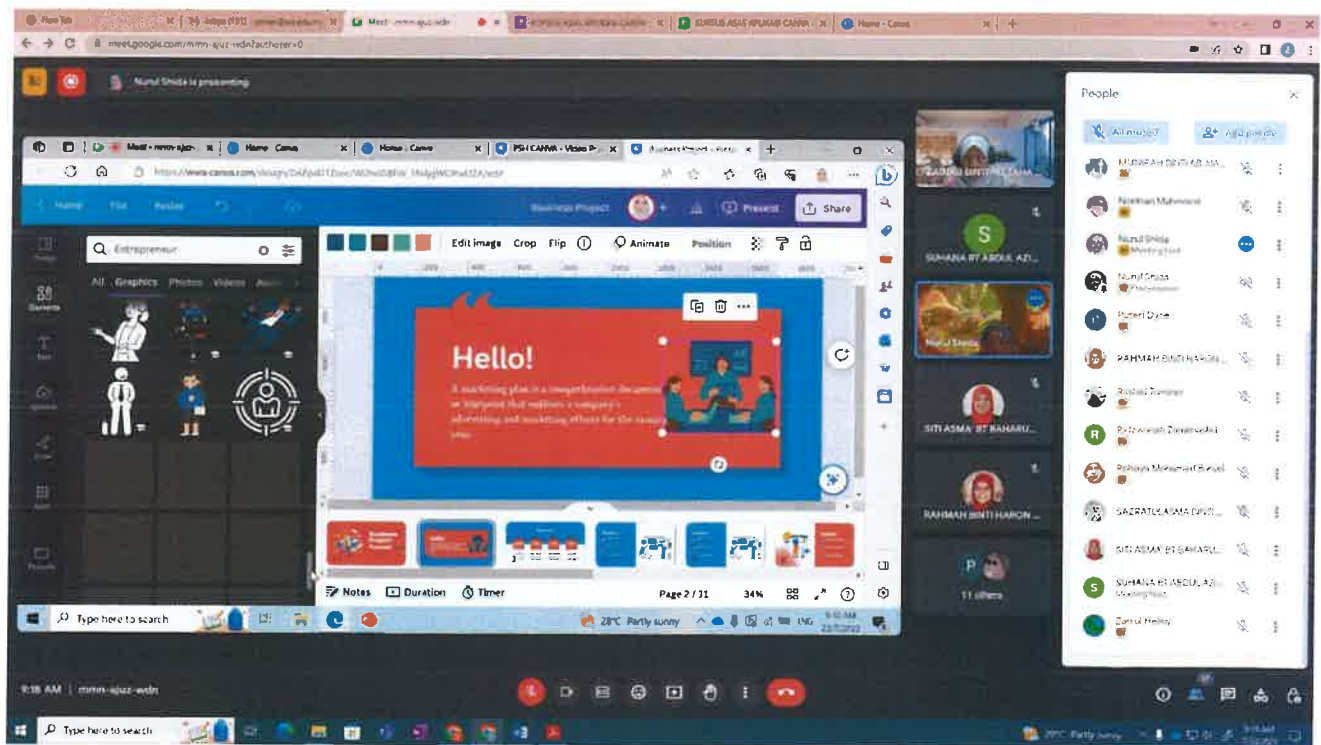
New Tab | Inbox (931) | Meet - mmm-ajuz-wdn | KURSUS ASAS APLIKASI CANVA | KURSUS ASAS APLIKASI CANVA | Home - Canva

meet.google.com/mmm-ajuz-wdn?authuser=0

Nurul Shida is presenting

Meet - mmm-ajuz | Home - Canva | Home - Canva | PSI CANVA - Video | Business Project

www.canva.com/design/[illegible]

Home File Resize

Business Project

Present Share

Entrepreneur

All Graphics Photos Videos Au

Edit image Crop Flip Animate Position

Hello!

A marketing plan is a comprehensive document or blueprint that outlines a company's advertising and marketing efforts for the coming year.

Notes Duration Timer Page 2 / 11 34%

Type here to search 28°C Partly sunny ENG 22/7/2022

SUHANA BT ABDUL AZI...

Nurul Shida

SITI ASMA' BT BAHARU...

RAHMAH BINTI HARON ...

11 others

People

All muted Add people

MUNIRAH BINTI AB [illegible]
Norlihan Mahmood
Nurul Shida
Meeting host
Nurul Shida
Puteri Dyna
RAHMAH BINTI HARON ...
Roslan Zainal
Rohaniah Zainal
Rohaya Mohamad Busari
SAZRATUL ASMA BINTI ...
SITI ASMA' BT BAHARU...
SUHANA BT ABDUL AZI...
Meeting host
Zairul Helmy

9:18 AM | mmm-ajuz-wdn

Type here to search 28°C Partly sunny